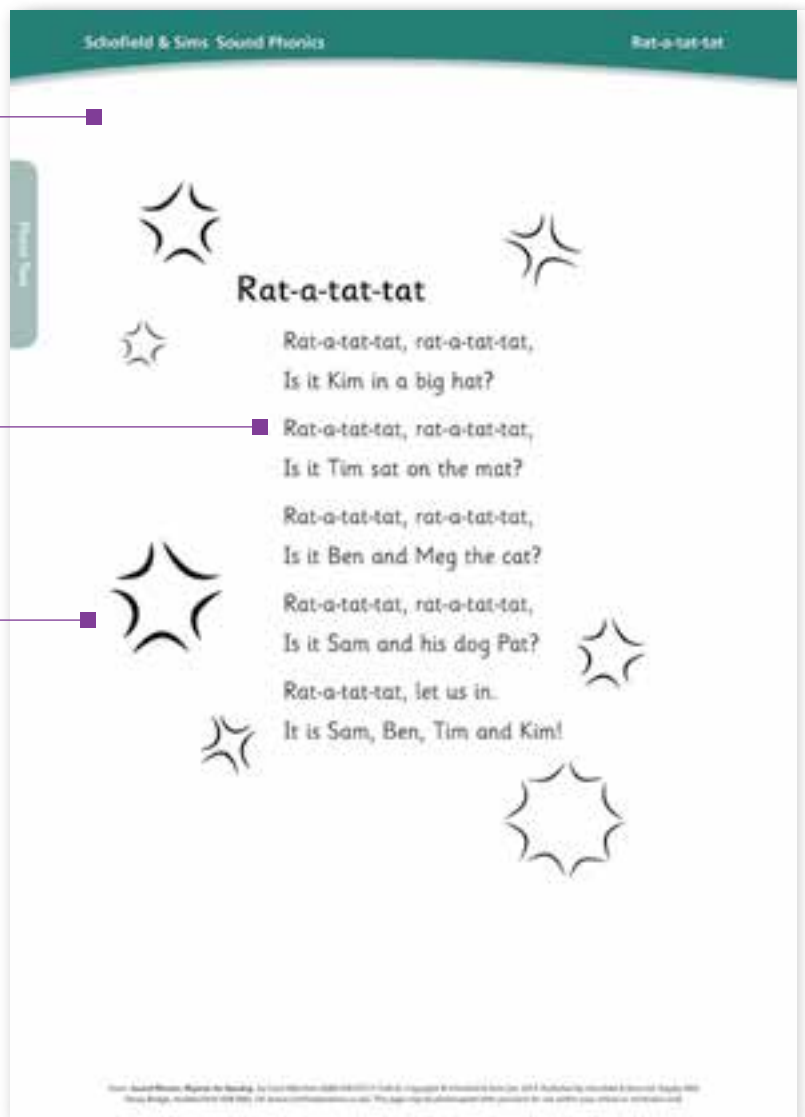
Schofield & Sims Sound Phonics

Rat-a-tat-tat

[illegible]

Rat-a-tat-tat

Rat-a-tat-tat, rat-a-tat-tat,
Is it Kim in a big hat?

Rat-a-tat-tat, rat-a-tat-tat,
Is it Tim sat on the mat?

Rat-a-tat-tat, rat-a-tat-tat,
Is it Ben and Meg the cat?

Rat-a-tat-tat, rat-a-tat-tat,
Is it Sam and his dog Pat?

Rat-a-tat-tat, let us in.
It is Sam, Ben, Tim and Kim!

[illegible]